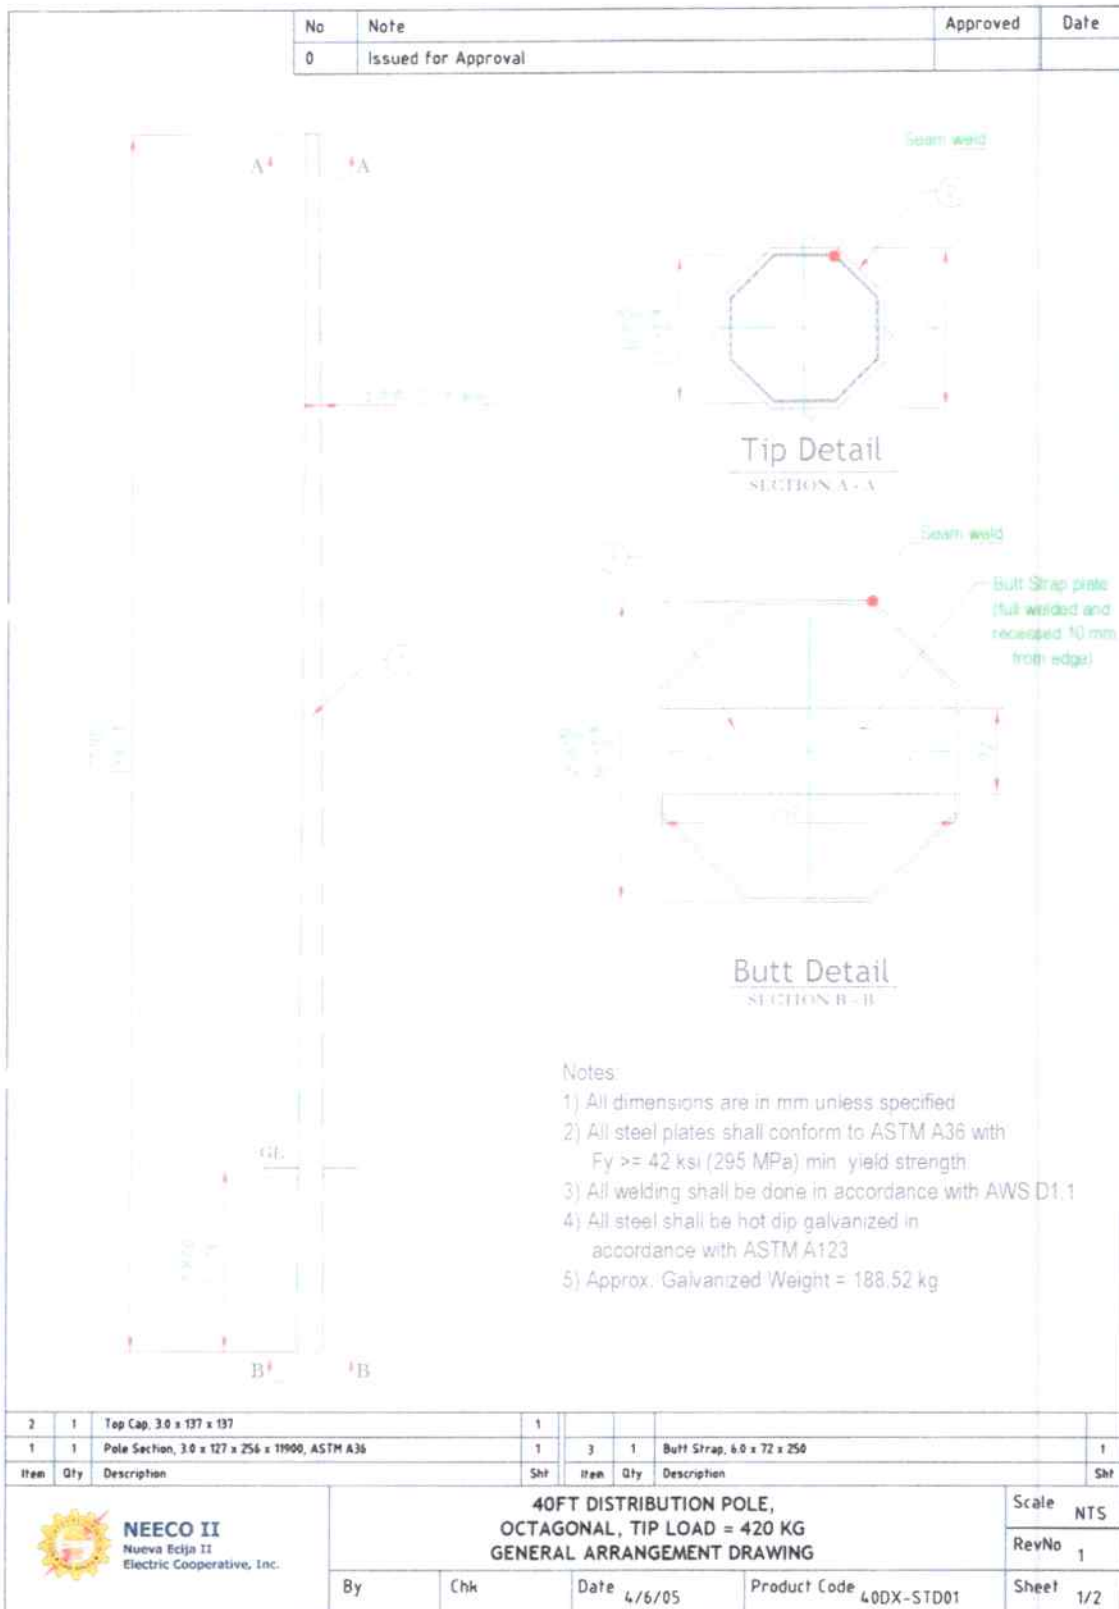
| No | Note | Approved | Date |
|---|---|---|---|
| 0 | Issued for Approval | | |

A A

Seam weld

Tip Detail
SECTION A - A

Seam weld

Butt Strap plate (full welded and recessed 10 mm from edge)

Butt Detail
SECTION B - B

Notes:
1) All dimensions are in mm unless specified
2) All steel plates shall conform to ASTM A36 with Fy >= 42 ksi (295 MPa) min. yield strength
3) All welding shall be done in accordance with AWS D1.1
4) All steel shall be hot dip galvanized in accordance with ASTM A123
5) Approx. Galvanized Weight = 188.52 kg

GL

B B

| Item | Qty | Description | Sht |
|---|---|---|---|
| 2 | 1 | Top Cap, 3.0 x 137 x 137 | 1 |
| 1 | 1 | Pole Section, 3.0 x 127 x 256 x 11900, ASTM A36 | 1 |

| Item | Qty | Description | Sht |
|---|---|---|---|
| 3 | 1 | Butt Strap, 6.0 x 72 x 250 | 1 |

NEECO II
Nueva Ecija II
Electric Cooperative, Inc.

40FT DISTRIBUTION POLE,
OCTAGONAL, TIP LOAD = 420 KG
GENERAL ARRANGEMENT DRAWING

Scale NTS
RevNo 1
By
Chk
Date 4/6/05
Product Code 40DX-STD01
Sheet 1/2